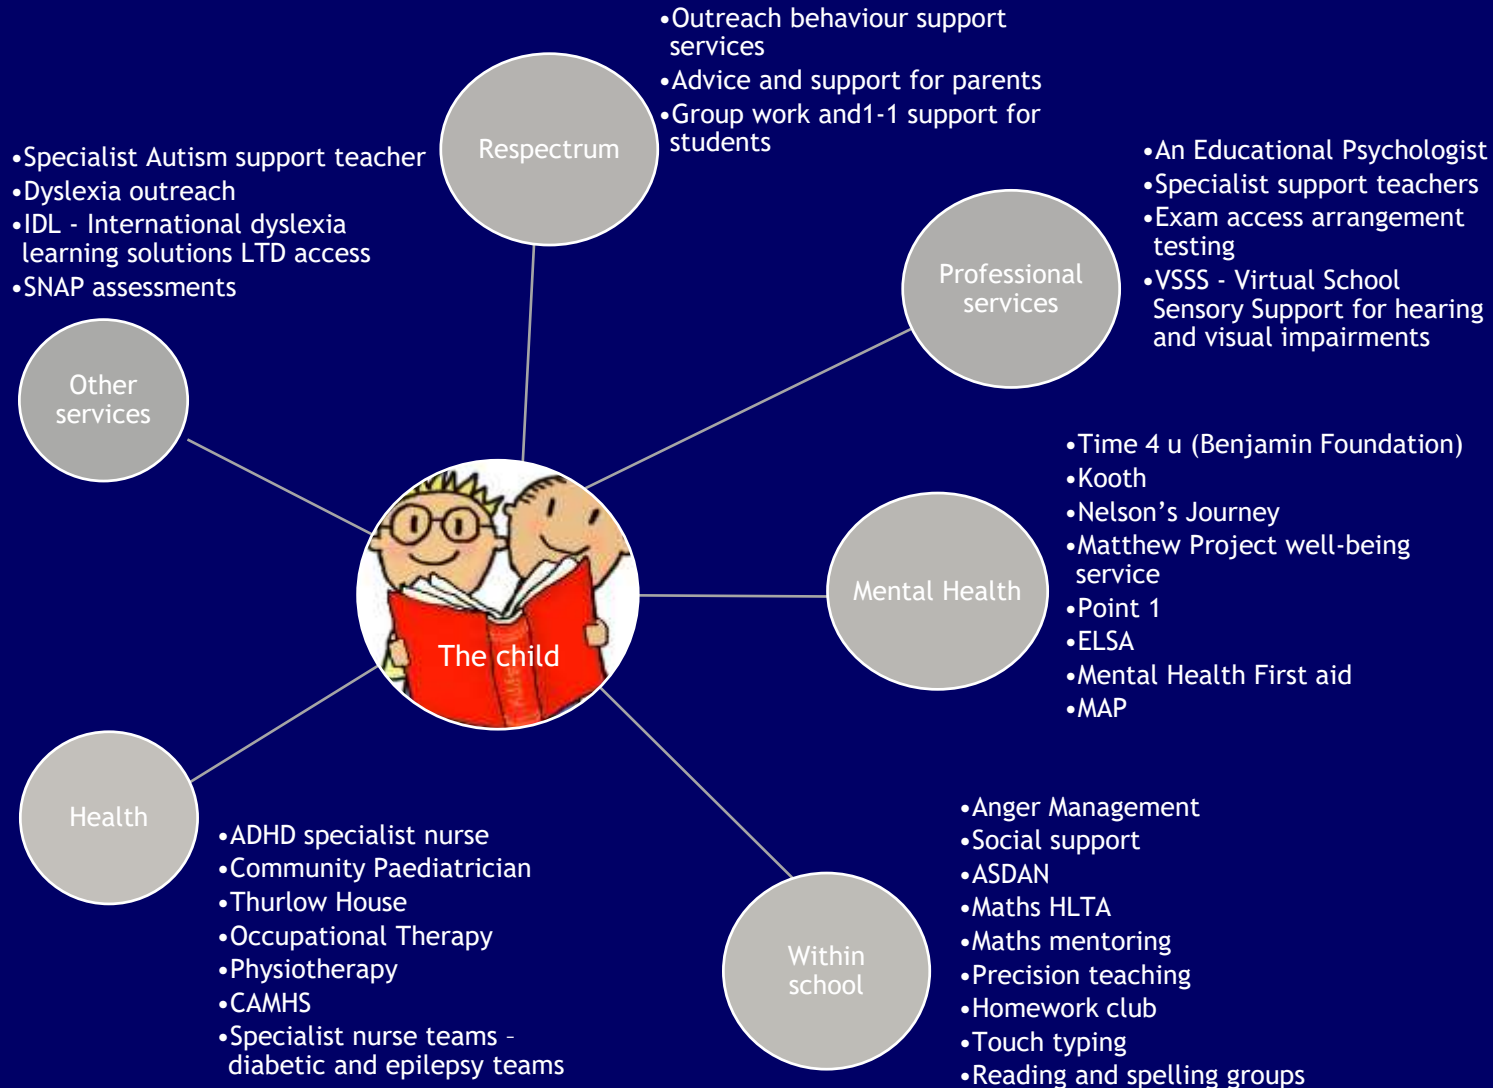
•Outreach behaviour support services
•Advice and support for parents
•Group work and1-1 support for students

Respectrum

•Specialist Autism support teacher
•Dyslexia outreach
•IDL - International dyslexia learning solutions LTD access
•SNAP assessments

•An Educational Psychologist
•Specialist support teachers
•Exam access arrangement testing
•VSSS - Virtual School Sensory Support for hearing and visual impairments

Professional services

Other services

•Time 4 u (Benjamin Foundation)
•Kooth
•Nelson’s Journey
•Matthew Project well-being service
•Point 1
•ELSA
•Mental Health First aid
•MAP

Mental Health

The child

Health

•ADHD specialist nurse
•Community Paediatrician
•Thurlow House
•Occupational Therapy
•Physiotherapy
•CAMHS
•Specialist nurse teams – diabetic and epilepsy teams

Within school

•Anger Management
•Social support
•ASDAN
•Maths HLTA
•Maths mentoring
•Precision teaching
•Homework club
•Touch typing
•Reading and spelling groups